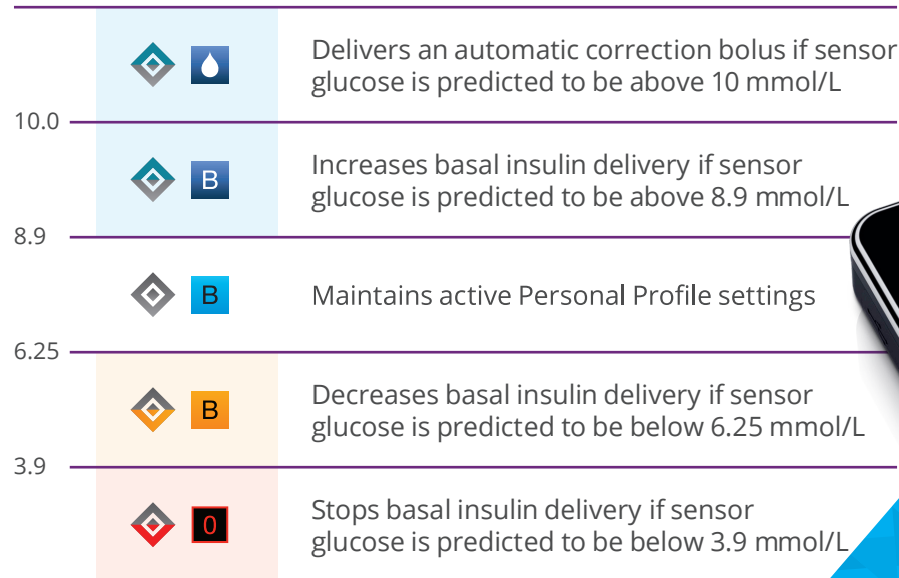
Delivers an automatic correction bolus if sensor glucose is predicted to be above 10 mmol/L

10.0

B

Increases basal insulin delivery if sensor glucose is predicted to be above 8.9 mmol/L

8.9

B

Maintains active Personal Profile settings

6.25

B

Decreases basal insulin delivery if sensor glucose is predicted to be below 6.25 mmol/L

3.9

0

Stops basal insulin delivery if sensor glucose is predicted to be below 3.9 mmol/L